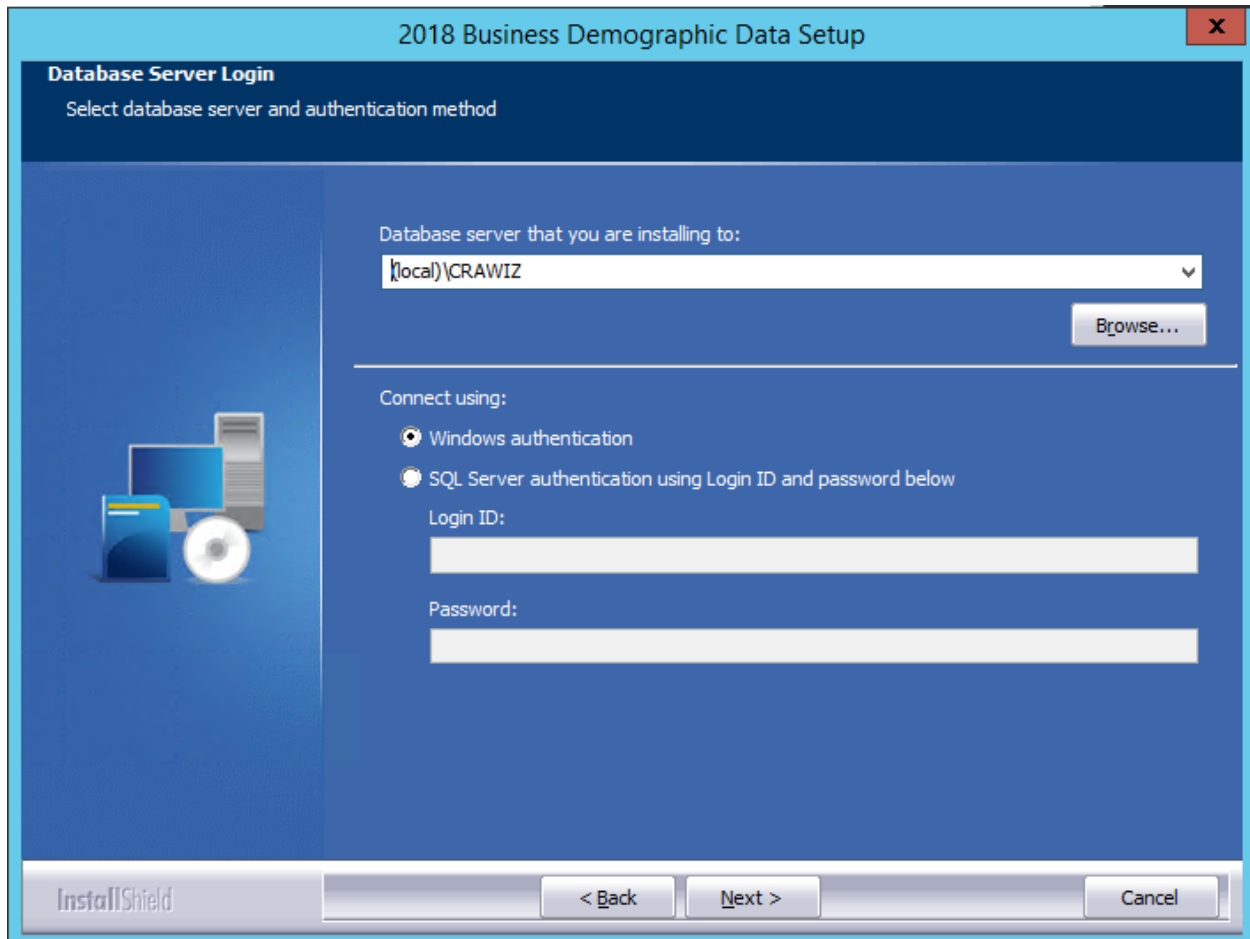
2018 Business Demographic Data Setup

x

Database Server Login

Select database server and authentication method

Database server that you are installing to:

(local)\CRAWIZ

Browse...

Connect using:

Windows authentication

SQL Server authentication using Login ID and password below

Login ID:

Password:

InstallShield

< Back

Next >

Cancel